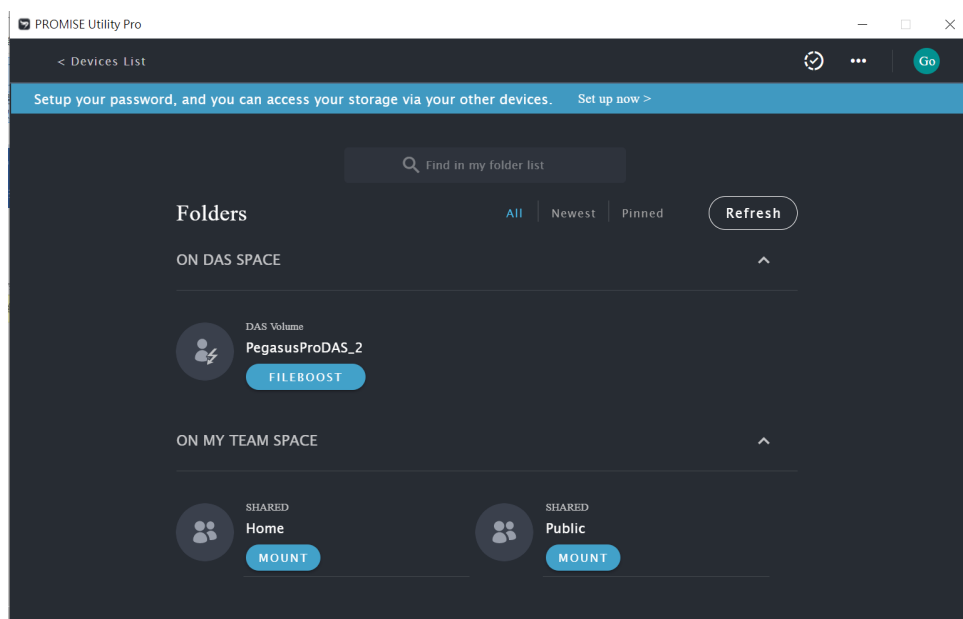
PROMISE Utility Pro

< Devices List

Go

Setup your password, and you can access your storage via your other devices. Set up now >

Find in my folder list

Folders

All Newest Pinned

Refresh

ON DAS SPACE

DAS Volume
PegasusProDAS_2
FILEBOOST

ON MY TEAM SPACE

SHARED
Home
MOUNT

SHARED
Public
MOUNT